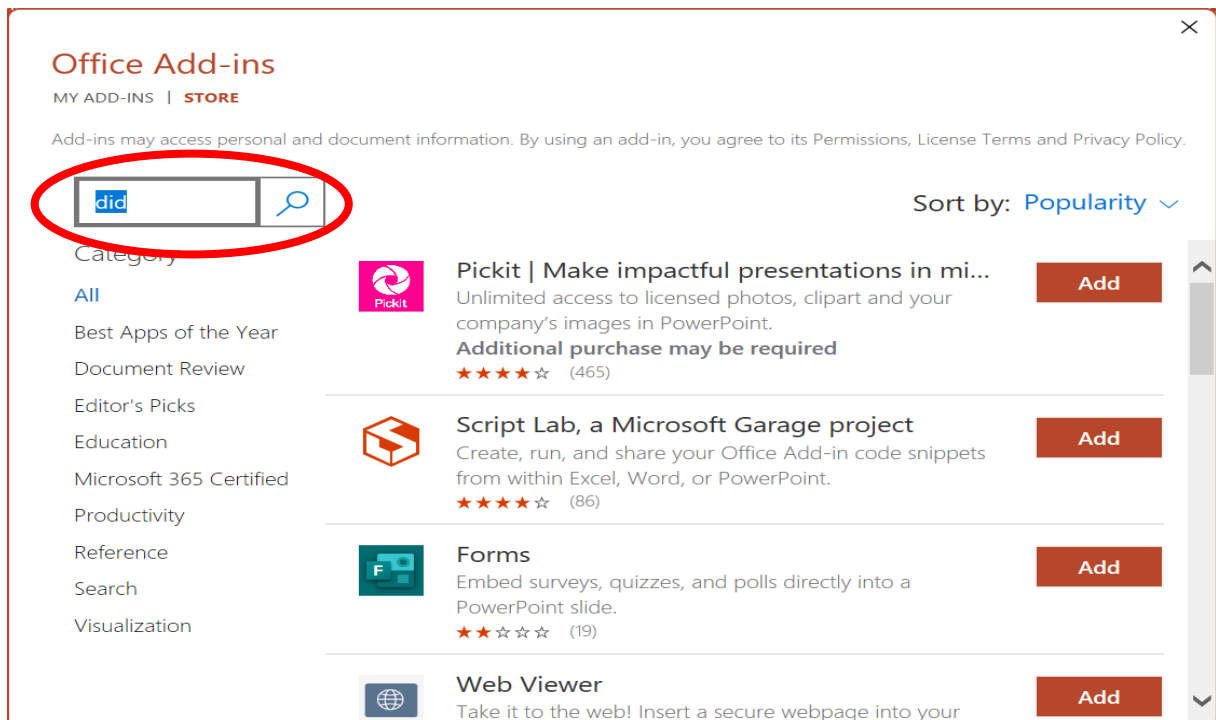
×

Office Add-ins

MY ADD-INS | STORE

Add-ins may access personal and document information. By using an add-in, you agree to its Permissions, License Terms and Privacy Policy.

did

Sort by: Popularity

Category

All

Best Apps of the Year

Document Review

Editor's Picks

Education

Microsoft 365 Certified

Productivity

Reference

Search

Visualization

Pickit

Pickit | Make impactful presentations in mi...

Unlimited access to licensed photos, clipart and your company's images in PowerPoint.

Additional purchase may be required

★★★★☆ (465)

Add

Script Lab, a Microsoft Garage project

Create, run, and share your Office Add-in code snippets from within Excel, Word, or PowerPoint.

★★★★☆ (86)

Add

Forms

Embed surveys, quizzes, and polls directly into a PowerPoint slide.

★★☆☆☆ (19)

Add

Web Viewer

Take it to the web! Insert a secure webpage into your

Add